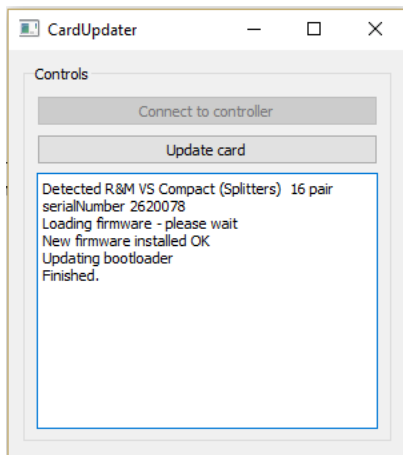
CardUpdater

Controls

Connect to controller

Update card

Detected R&M VS Compact (Splitters) 16 pair
serialNumber 2620078
Loading firmware - please wait
New firmware installed OK
Updating bootloader
Finished.